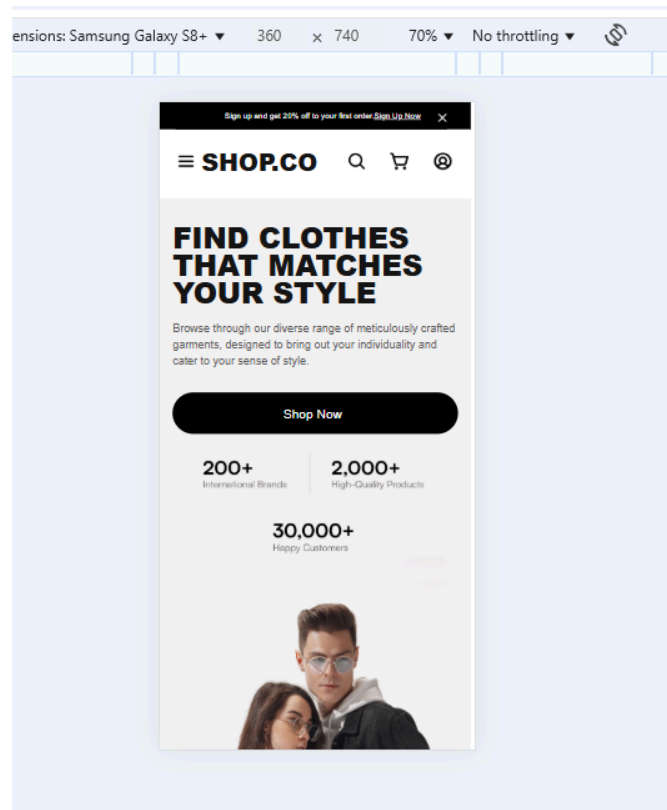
ensions: Samsung Galaxy S8+ ▼ 360 × 740 70% ▼ No throttling ▼

Sign up and get 20% off to your first order. Sign Up Now ×

≡ SHOP.CO

FIND CLOTHES THAT MATCHES YOUR STYLE

Browse through our diverse range of meticulously crafted garments, designed to bring out your individuality and cater to your sense of style.

Shop Now

200+
International Brands

2,000+
High-Quality Products

30,000+
Happy Customers